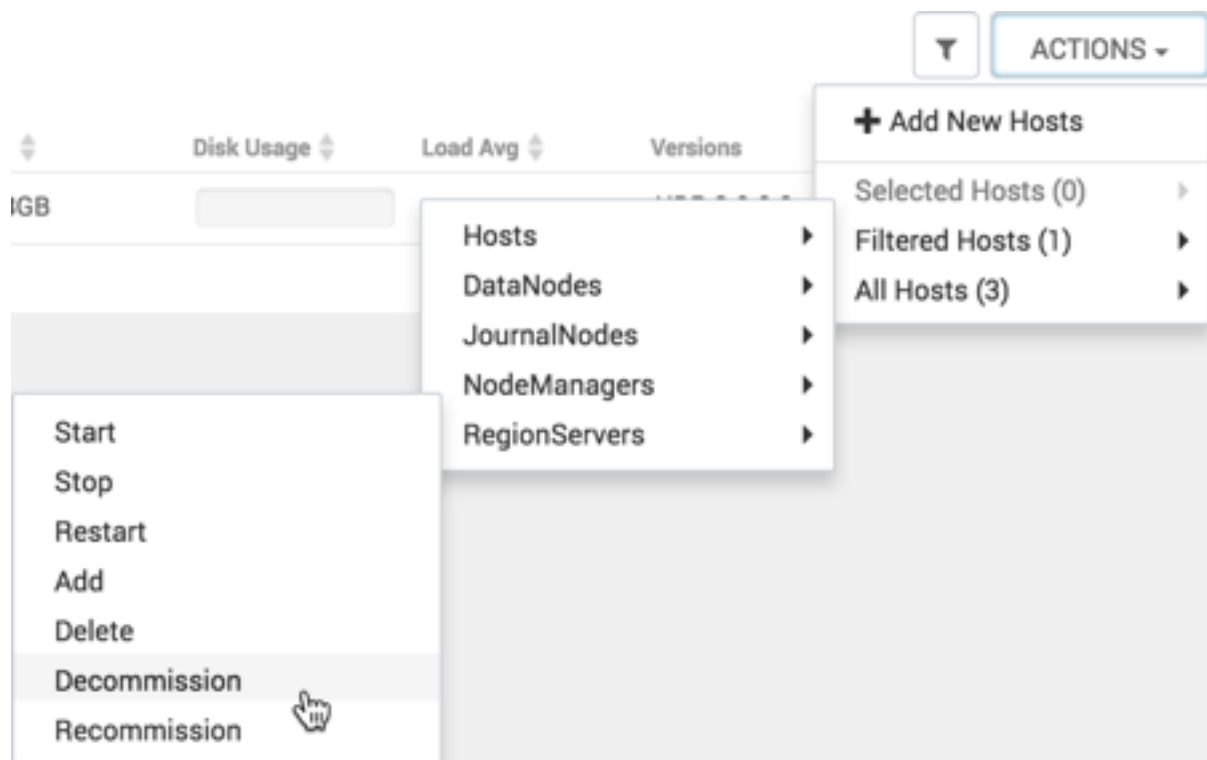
ACTIONS

Disk Usage Load Avg Versions

IGB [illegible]

+ Add New Hosts

Selected Hosts (0)
Filtered Hosts (1)
All Hosts (3)

Hosts
DataNodes
JournalNodes
NodeManagers
RegionServers

Start
Stop
Restart
Add
Delete
Decommission
Recommission